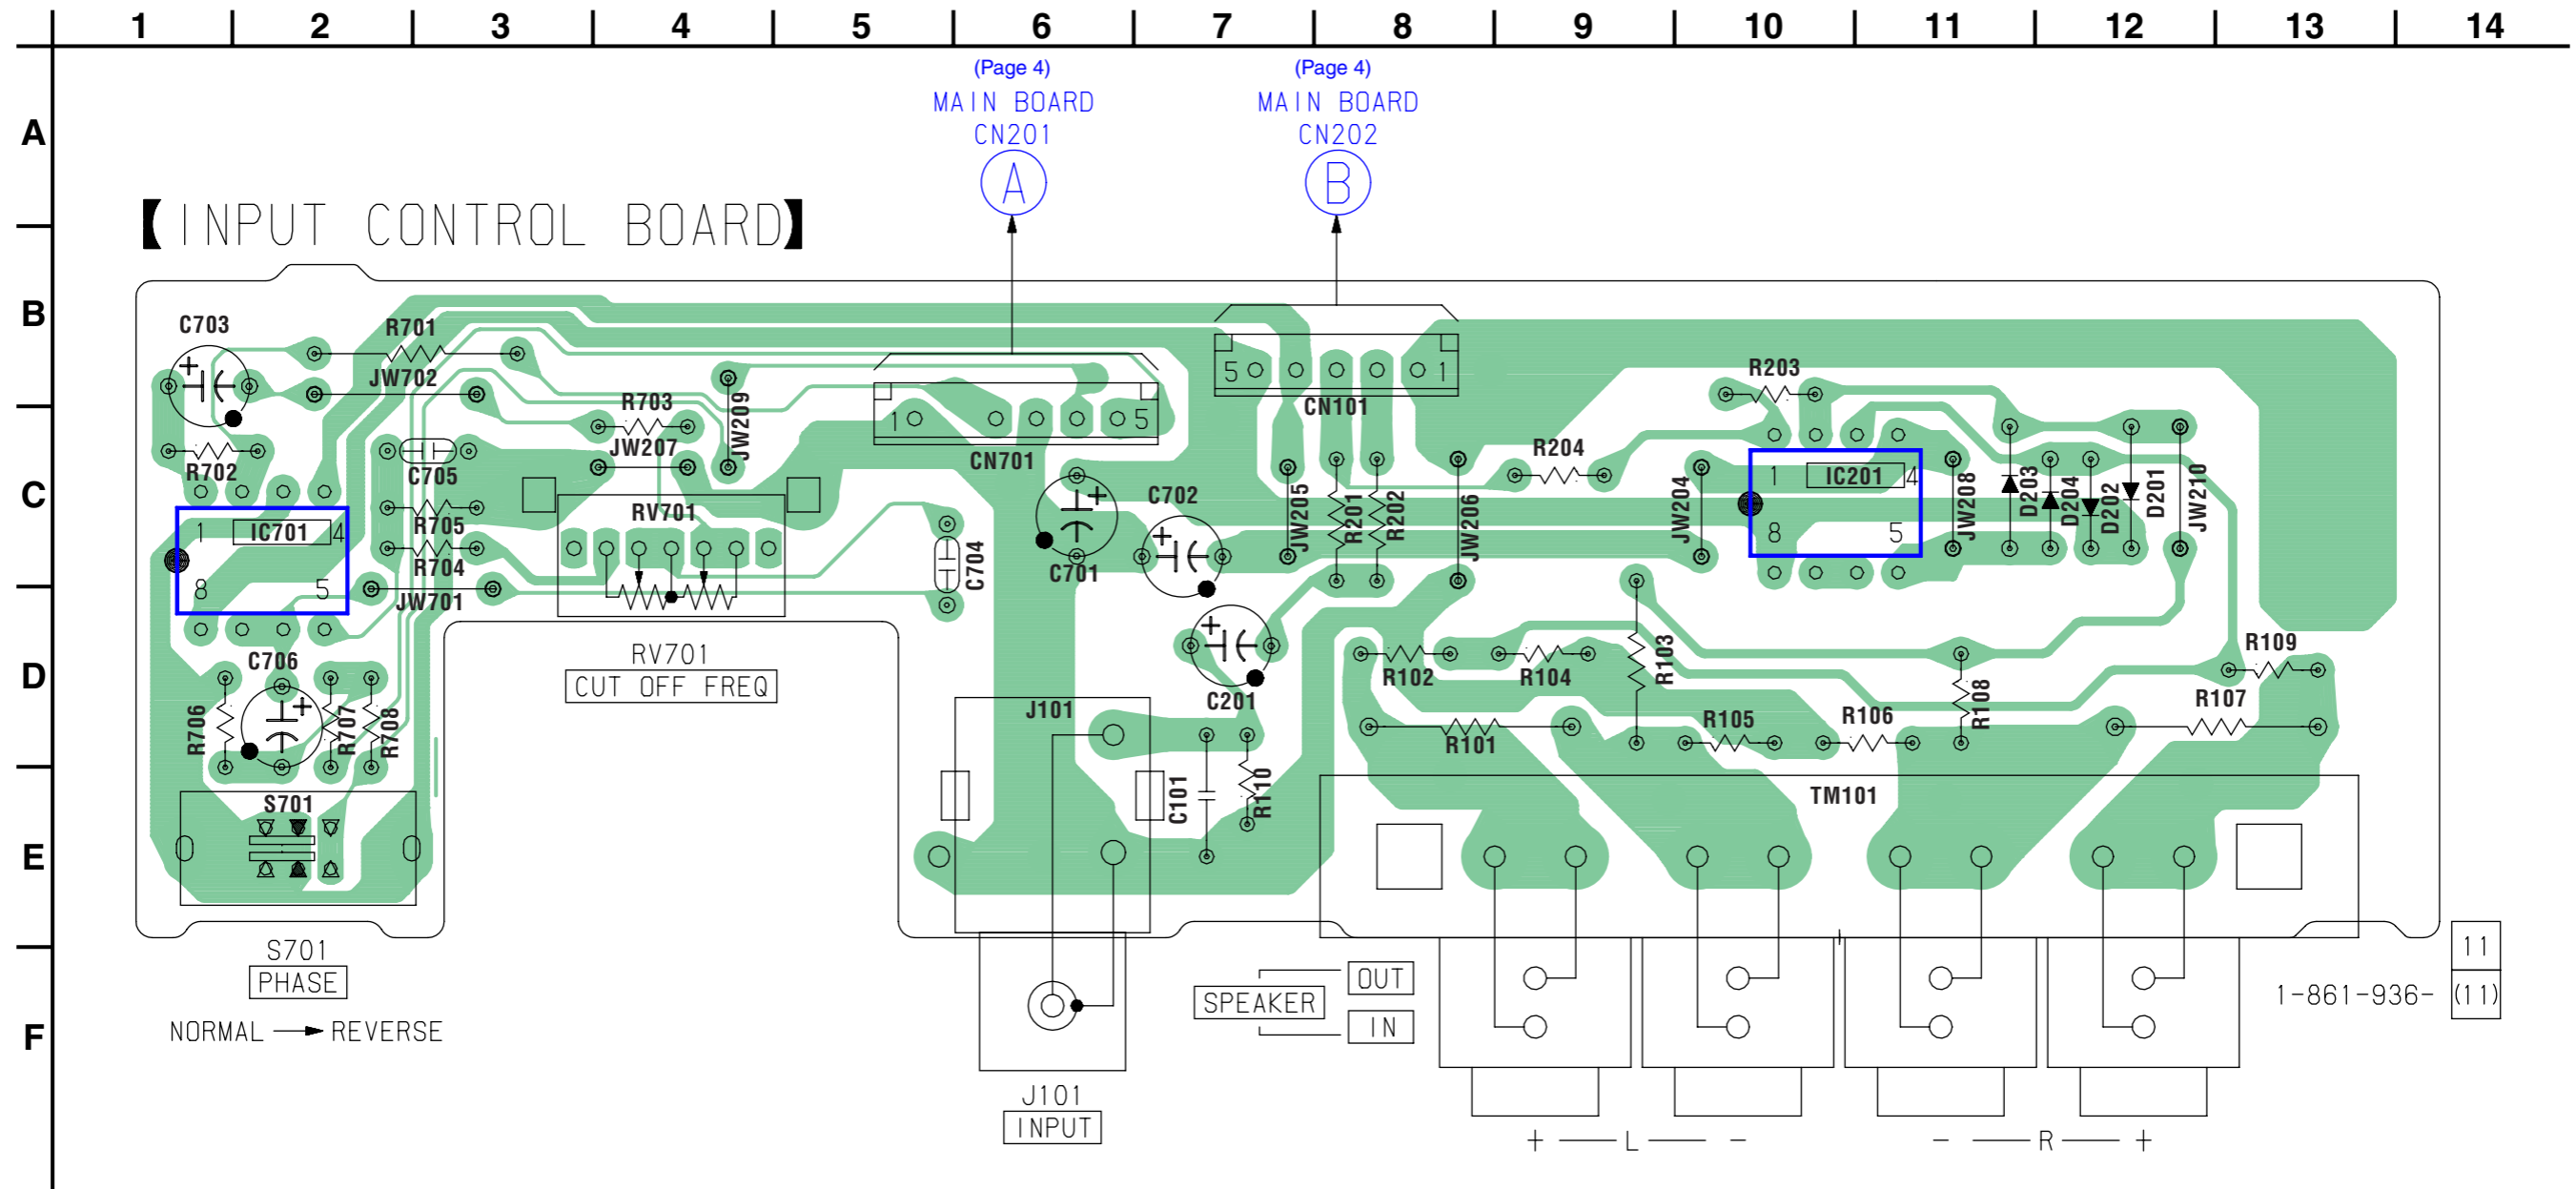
1 2 3 4 5 6 7 8 9 10 11 12 13 14

A B C D E F

(Page 4)
MAIN BOARD
CN201
A

(Page 4)
MAIN BOARD
CN202
B

【INPUT CONTROL BOARD】

C703
R701
JW702
R702
IC701
1 4 8 5
C705
R705
R704
JW701
R703
JW207
JW209
RV701
CN701
1 5
CN101
5 1
C702
C701
C704
JW205
R201
R202
JW206
R204
R203
JW204
IC201
1 4 8 5
JW208
D203
D204
D202
D201
JW210
C706
R706
R707
R708
S701
RV701
CUT OFF FREQ
J101
C201
C101
R110
R102
R104
R103
R101
R105
R106
R108
R109
R107
TM101

S701
PHASE
NORMAL ⟶ REVERSE

J101
INPUT

SPEAKER
OUT
IN

+ — L — −
− — R — +

1-861-936-
11
(11)